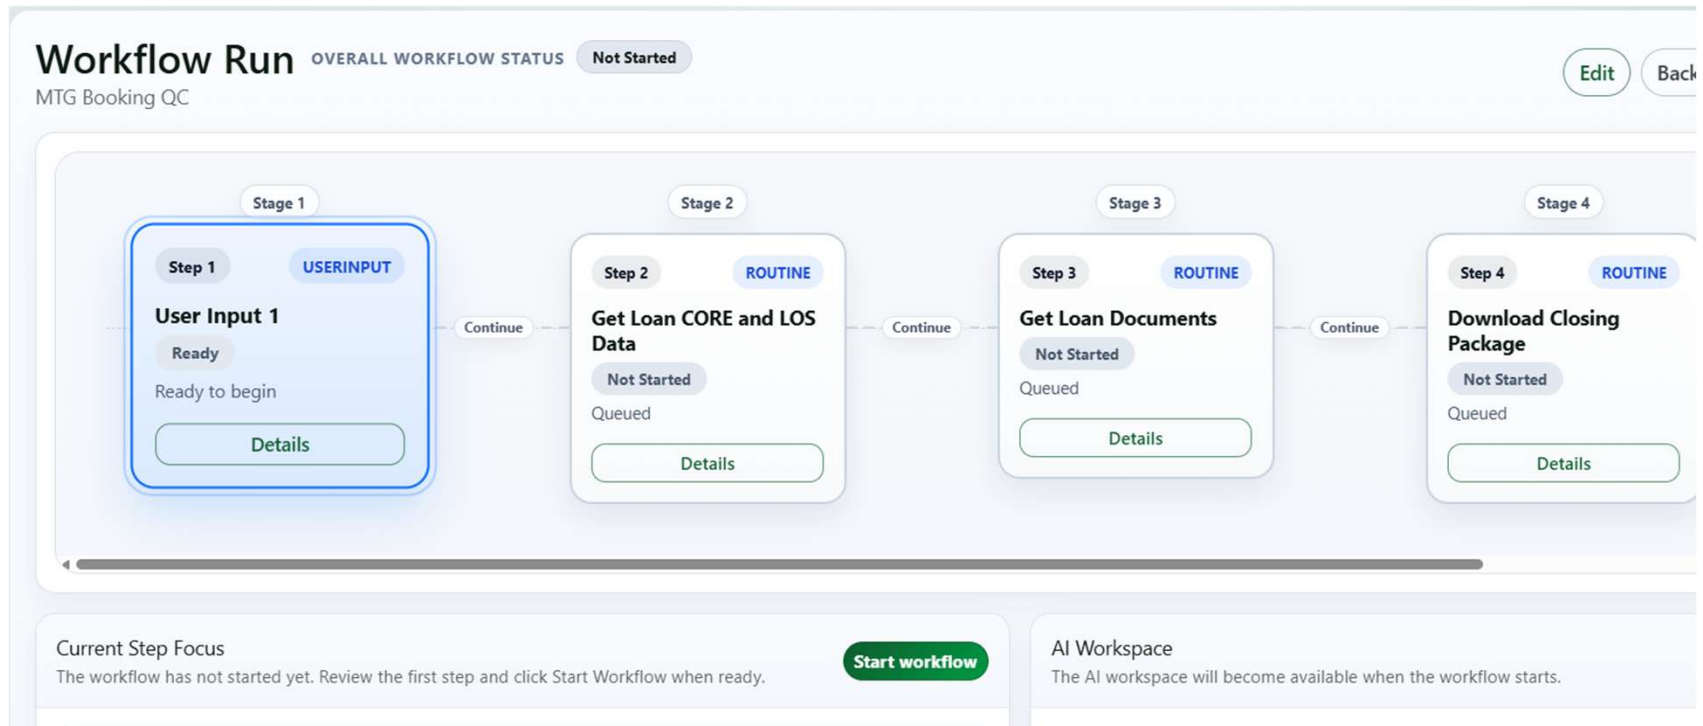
Workflow Run OVERALL WORKFLOW STATUS Not Started

MTG Booking QC

Edit Back

Stage 1

Step 1 USERINPUT

User Input 1

Ready

Ready to begin

Details

Continue

Stage 2

Step 2 ROUTINE

Get Loan CORE and LOS Data

Not Started

Queued

Details

Continue

Stage 3

Step 3 ROUTINE

Get Loan Documents

Not Started

Queued

Details

Continue

Stage 4

Step 4 ROUTINE

Download Closing Package

Not Started

Queued

Details

Current Step Focus

The workflow has not started yet. Review the first step and click Start Workflow when ready.

Start workflow

AI Workspace

The AI workspace will become available when the workflow starts.